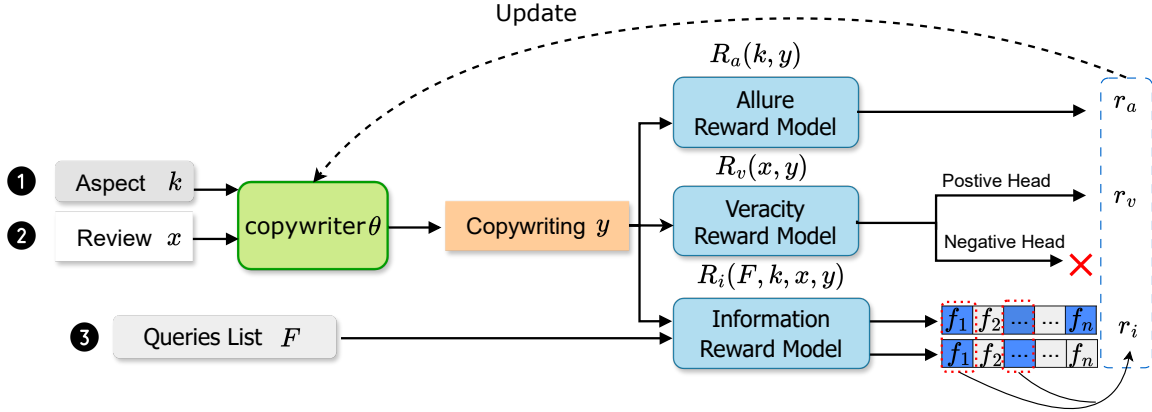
Update

$R_a(k, y)$

Allure Reward Model

$r_a$

❶ Aspect $k$

$R_v(x, y)$

Postive Head

❷ Review $x$

copywriter$\theta$

Copywriting $y$

Veracity Reward Model

$r_v$

Negative Head

$R_i(F, k, x, y)$

❸ Queries List $F$

Information Reward Model

$f_1$ $f_2$ ... ... $f_n$

$f_1$ $f_2$ ... ... $f_n$

$r_i$